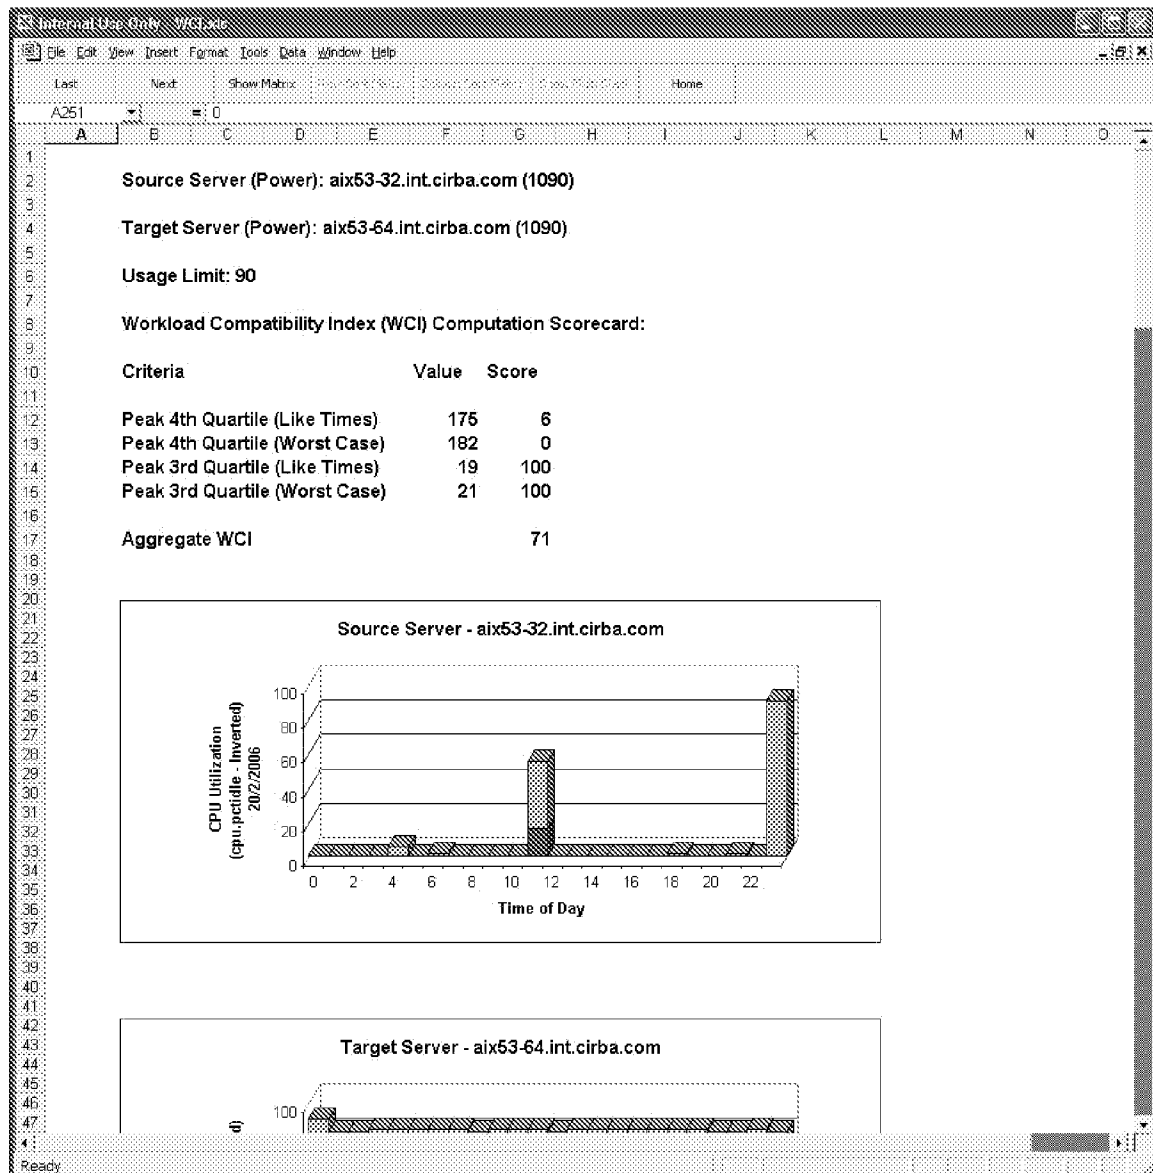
Internal Use Only - WCI.xls

File Edit View Insert Format Tools Data Window Help

Last Next Show Matrix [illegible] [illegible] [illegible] Home

A251 = 0

A B C D E F G H I J K L M N O

Source Server (Power): aix53-32.int.cirba.com (1090)

Target Server (Power): aix53-64.int.cirba.com (1090)

Usage Limit: 90

Workload Compatibility Index (WCI) Computation Scorecard:

| Criteria | Value | Score |
|---|---|---|
| Peak 4th Quartile (Like Times) | 175 | 6 |
| Peak 4th Quartile (Worst Case) | 182 | 0 |
| Peak 3rd Quartile (Like Times) | 19 | 100 |
| Peak 3rd Quartile (Worst Case) | 21 | 100 |
| Aggregate WCI | | 71 |

Source Server - aix53-32.int.cirba.com

CPU Utilization (cpu.pctidle - Inverted) 20/2/2006

100
80
60
40
20
0

0 2 4 6 8 10 12 14 16 18 20 22

Time of Day

Target Server - aix53-64.int.cirba.com

100

d)

Ready